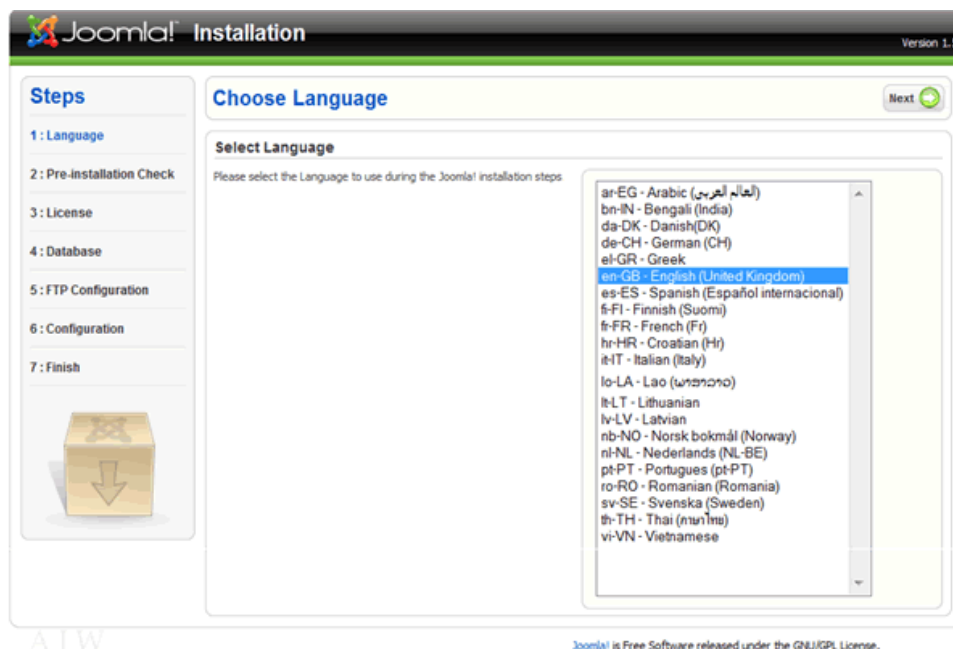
Joomla! Installation

Version 1.

Steps

1 : Language

2 : Pre-installation Check

3 : License

4 : Database

5 : FTP Configuration

6 : Configuration

7 : Finish

Choose Language

Next

Select Language

Please select the Language to use during the Joomla! installation steps

ar-EG - Arabic (العالم العربي)
bn-IN - Bengali (India)
da-DK - Danish(DK)
de-CH - German (CH)
el-GR - Greek
en-GB - English (United Kingdom)
es-ES - Spanish (Español internacional)
fi-FI - Finnish (Suomi)
fr-FR - French (Fr)
hr-HR - Croatian (Hr)
it-IT - Italian (Italy)
lo-LA - Lao (ພາສາລາວ)
lt-LT - Lithuanian
lv-LV - Latvian
nb-NO - Norsk bokmål (Norway)
nl-NL - Nederlands (NL-BE)
pt-PT - Portugues (pt-PT)
ro-RO - Romanian (Romania)
sv-SE - Svenska (Sweden)
th-TH - Thai (ภาษาไทย)
vi-VN - Vietnamese

ATW

Joomla! is Free Software released under the GNU/GPL License.